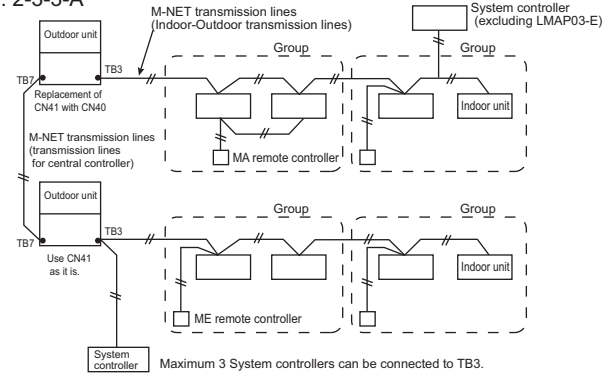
2-3-5-A

M-NET transmission lines (Indoor-Outdoor transmission lines)

System controller (excluding LMAP03-E)

Outdoor unit

TB7

TB3

Replacement of CN41 with CN40

Group

Group

Indoor unit

MA remote controller

M-NET transmission lines (transmission lines for central controller)

Outdoor unit

TB7

TB3

Use CN41 as it is.

Group

Group

Indoor unit

ME remote controller

System controller

Maximum 3 System controllers can be connected to TB3.